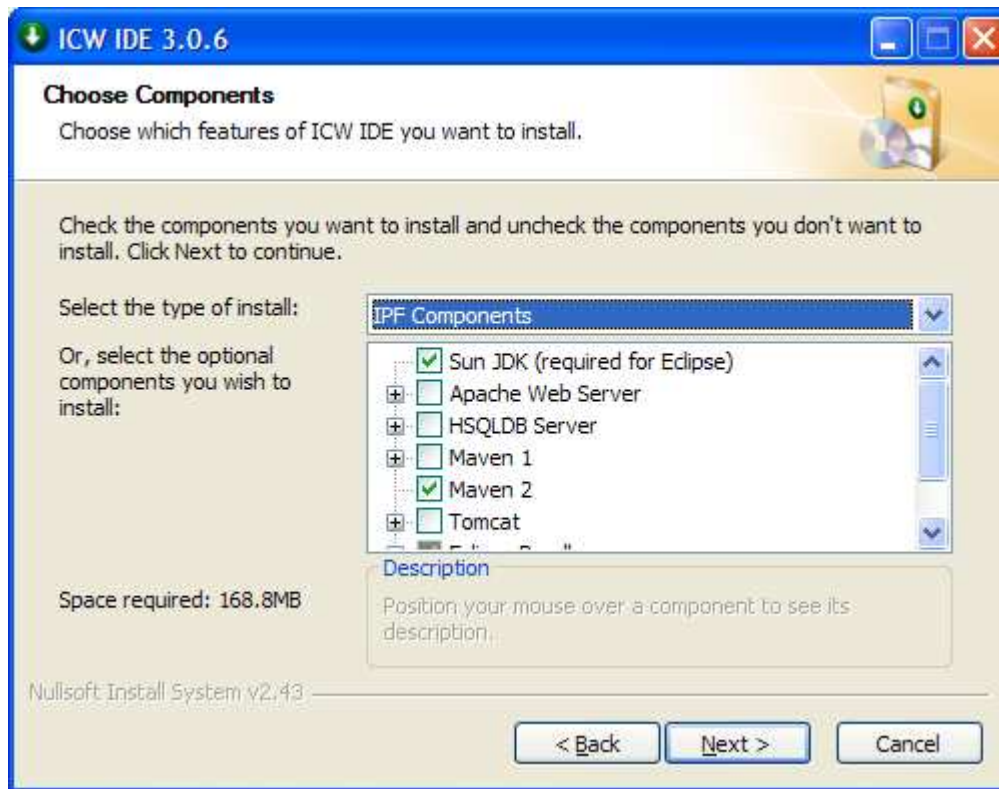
ICW IDE 3.0.6

Choose Components
Choose which features of ICW IDE you want to install.

Check the components you want to install and uncheck the components you don't want to install. Click Next to continue.

Select the type of install:
IPF Components

Or, select the optional components you wish to install:

Sun JDK (required for Eclipse)
Apache Web Server
HSQLDB Server
Maven 1
Maven 2
Tomcat
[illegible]

Description
Position your mouse over a component to see its description.

Space required: 168.8MB

Nullsoft Install System v2.43

< Back
Next >
Cancel